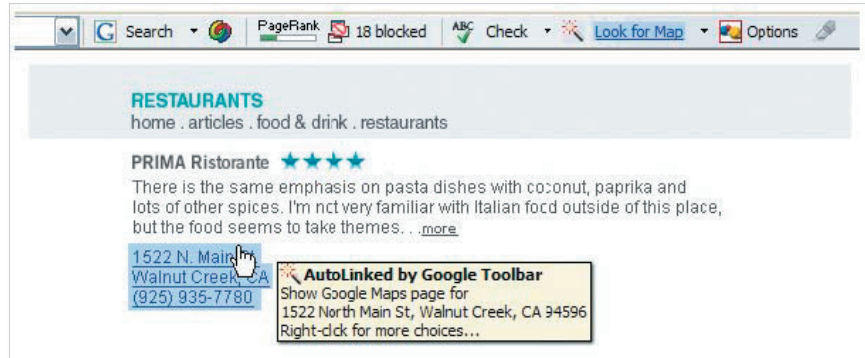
Search PageRank 18 blocked Check Look for Map Options

RESTAURANTS
home . articles . food & drink . restaurants

PRIMA Ristorante ★★★★
There is the same emphasis on pasta dishes with coconut, paprika and lots of other spices. I'm not very familiar with Italian food outside of this place, but the food seems to take themes. . .more

1522 N. Main
Walnut Creek, CA
(925) 935-7780

AutoLinked by Google Toolbar
Show Google Maps page for
1522 North Main St, Walnut Creek, CA 94596
Right-click for more choices...